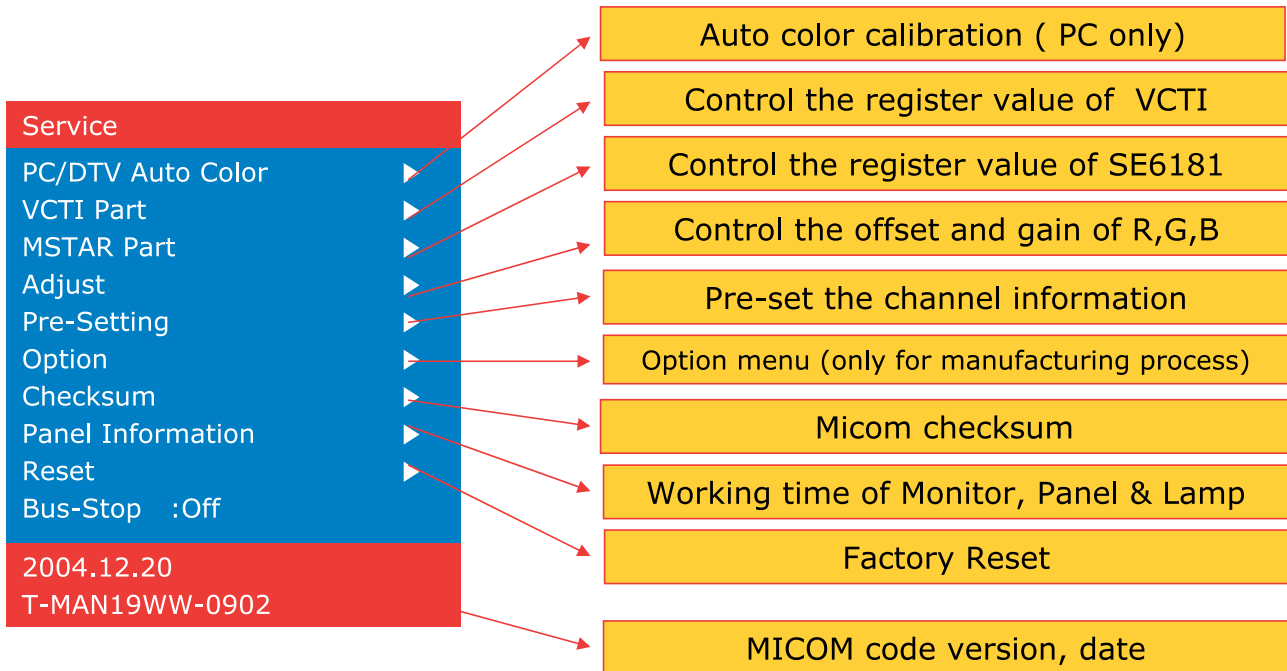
Service
PC/DTV Auto Color
VCTI Part
MSTAR Part
Adjust
Pre-Setting
Option
Checksum
Panel Information
Reset
Bus-Stop :Off

2004.12.20
T-MAN19WW-0902

Auto color calibration ( PC only)

Control the register value of VCTI

Control the register value of SE6181

Control the offset and gain of R,G,B

Pre-set the channel information

Option menu (only for manufacturing process)

Micom checksum

Working time of Monitor, Panel & Lamp

Factory Reset

MICOM code version, date